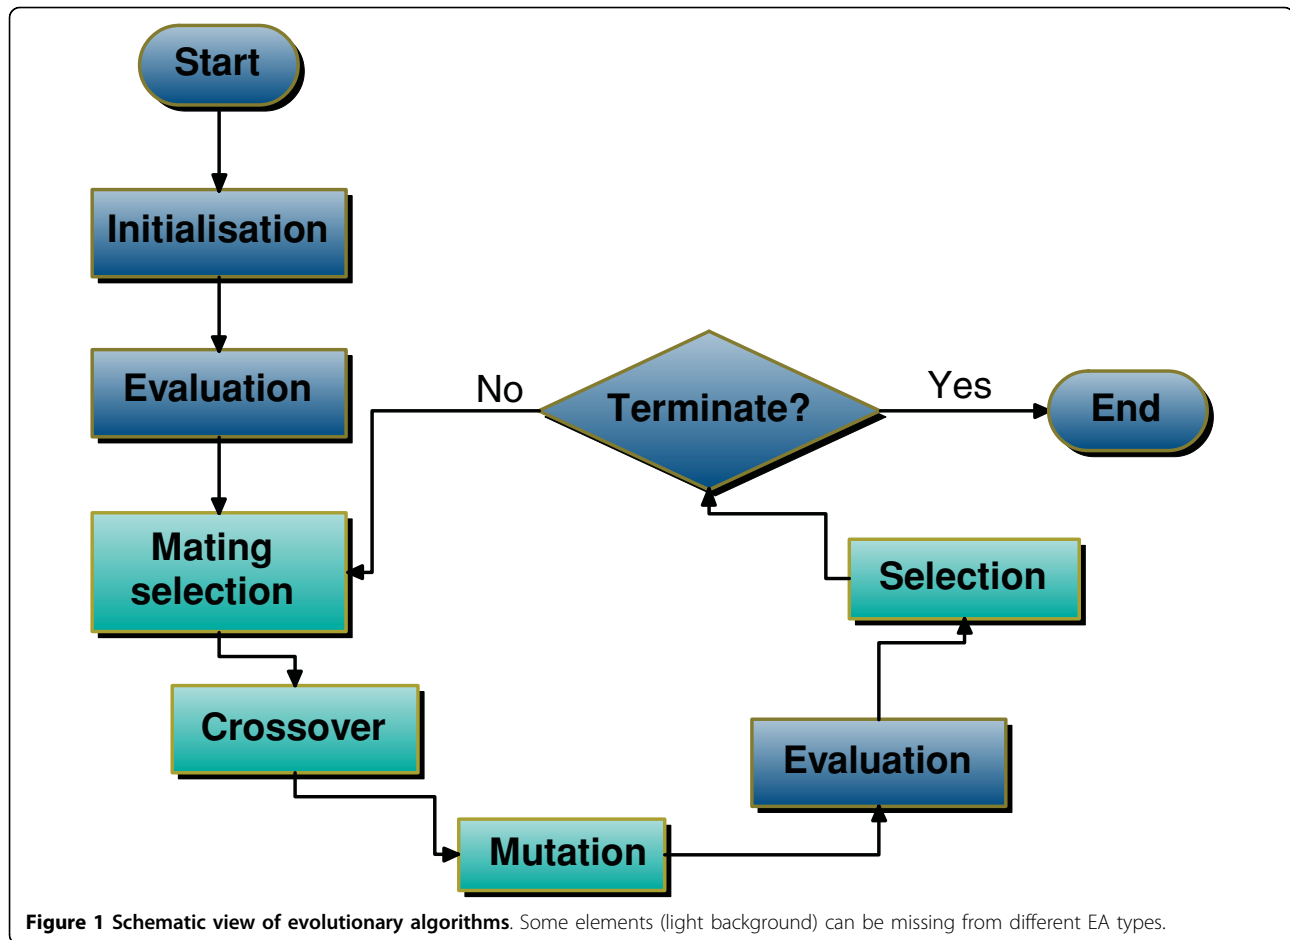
Start

Initialisation

Evaluation

Mating selection

Crossover

Mutation

Evaluation

Selection

Terminate?

No

Yes

End

**Figure 1 Schematic view of evolutionary algorithms**. Some elements (light background) can be missing from different EA types.